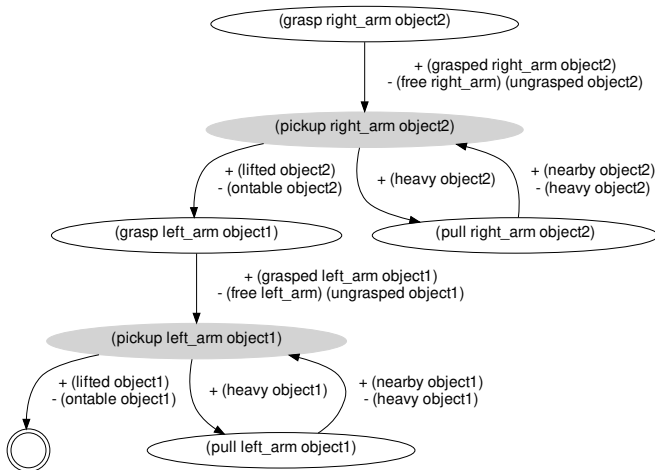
(grasp right_arm object2)

+ (grasped right_arm object2)
- (free right_arm) (ungrasped object2)

(pickup right_arm object2)

+ (lifted object2)
- (ontable object2)

+ (heavy object2)

+ (nearby object2)
- (heavy object2)

(grasp left_arm object1)

(pull right_arm object2)

+ (grasped left_arm object1)
- (free left_arm) (ungrasped object1)

(pickup left_arm object1)

+ (lifted object1)
- (ontable object1)

+ (heavy object1)

+ (nearby object1)
- (heavy object1)

(pull left_arm object1)